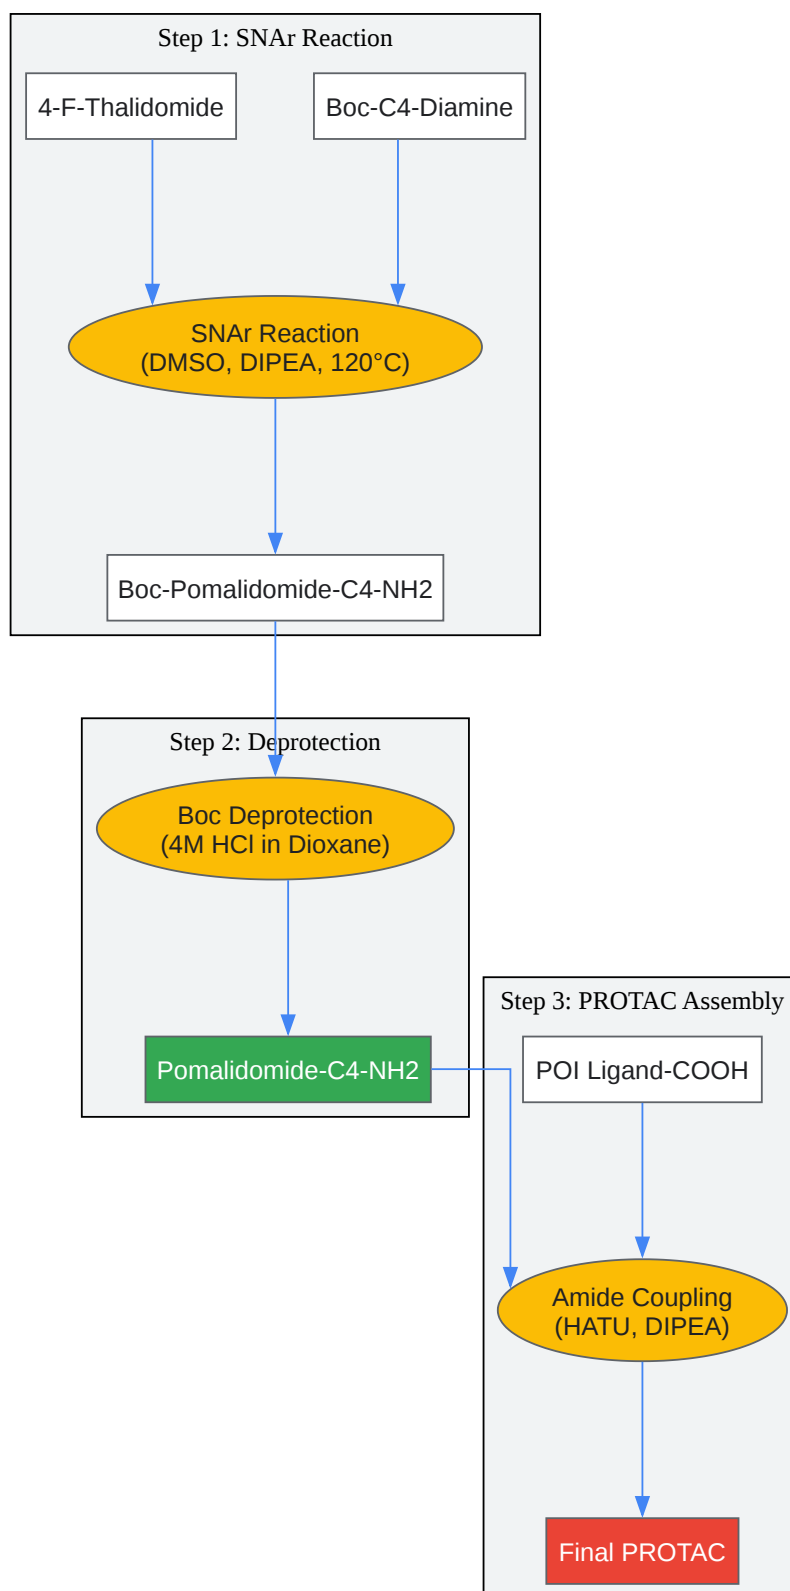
Step 1: SNAr Reaction

4-F-Thalidomide

Boc-C4-Diamine

SNAr Reaction
(DMSO, DIPEA, 120°C)

Boc-Pomalidomide-C4-NH2

Step 2: Deprotection

Boc Deprotection
(4M HCl in Dioxane)

Pomalidomide-C4-NH2

Step 3: PROTAC Assembly

POI Ligand-COOH

Amide Coupling
(HATU, DIPEA)

Final PROTAC